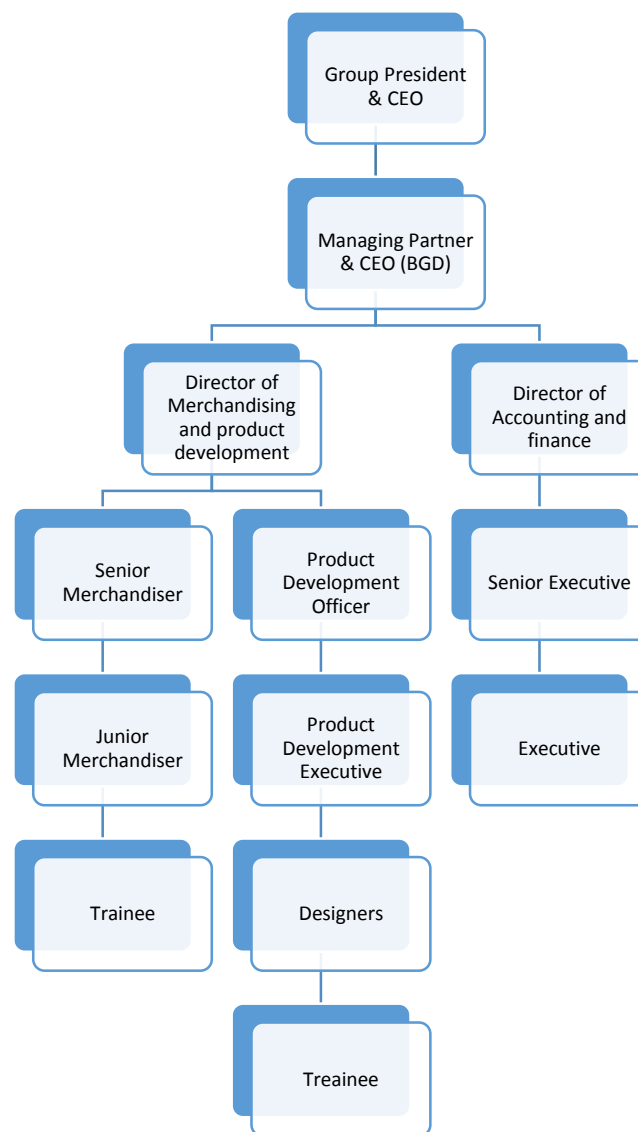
Group President & CEO

Managing Partner & CEO (BGD)

Director of Merchandising and product development

Director of Accounting and finance

Senior Merchandiser

Product Development Officer

Senior Executive

Junior Merchandiser

Product Development Executive

Executive

Trainee

Designers

Treainee